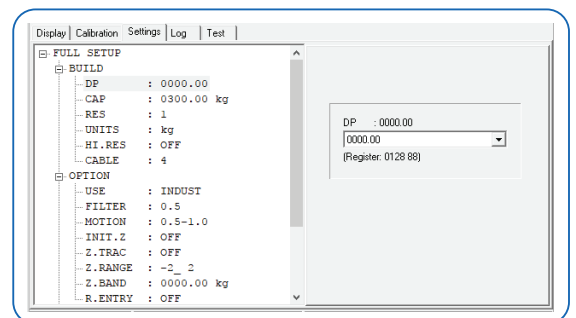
Display | Calibration | Settings | Log | Test

FULL SETUP
BUILD
DP : 0000.00
CAP : 0300.00 kg
RES : 1
UNITS : kg
HI.RES : OFF
CABLE : 4
OPTION
USE : INDUST
FILTER : 0.5
MOTION : 0.5-1.0
INIT.Z : OFF
Z.TRAC : OFF
Z.RANGE : -2_ 2
Z.BAND : 0000.00 kg
R.ENTRY : OFF

DP : 0000.00
0000.00
(Register: 0128 88)